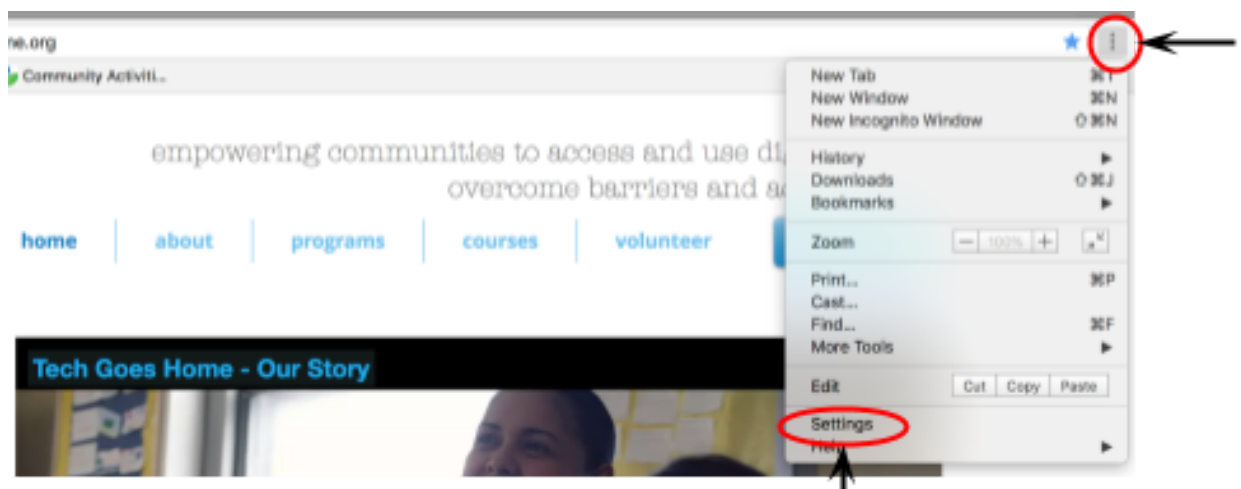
ne.org

Community Activiti...

empowering communities to access and use di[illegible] overcome barriers and a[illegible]

home | about | programs | courses | volunteer

Tech Goes Home - Our Story

New Tab ⌘T
New Window ⌘N
New Incognito Window ⇧⌘N

History ▶
Downloads ⇧⌘J
Bookmarks ▶

Zoom — 100% + 

Print... ⌘P
Cast...
Find... ⌘F
More Tools ▶

Edit Cut Copy Paste

Settings
Help ▶